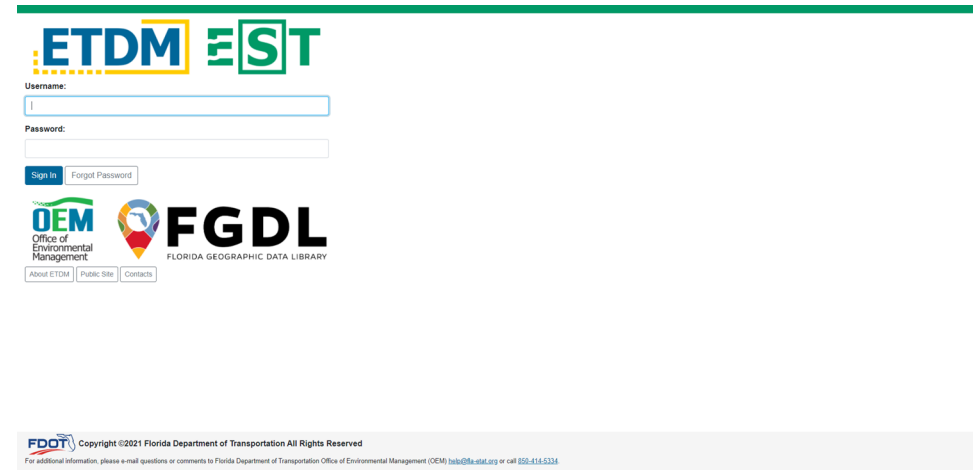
ETDM EST

Username:

Password:

Sign In Forgot Password

OEM Office of Environmental Management

FGDL FLORIDA GEOGRAPHIC DATA LIBRARY

About ETDM Public Site Contacts

FDOT Copyright ©2021 Florida Department of Transportation All Rights Reserved

For additional information, please e-mail questions or comments to Florida Department of Transportation Office of Environmental Management (OEM) help@fla-etat.org or call 850-414-5334.